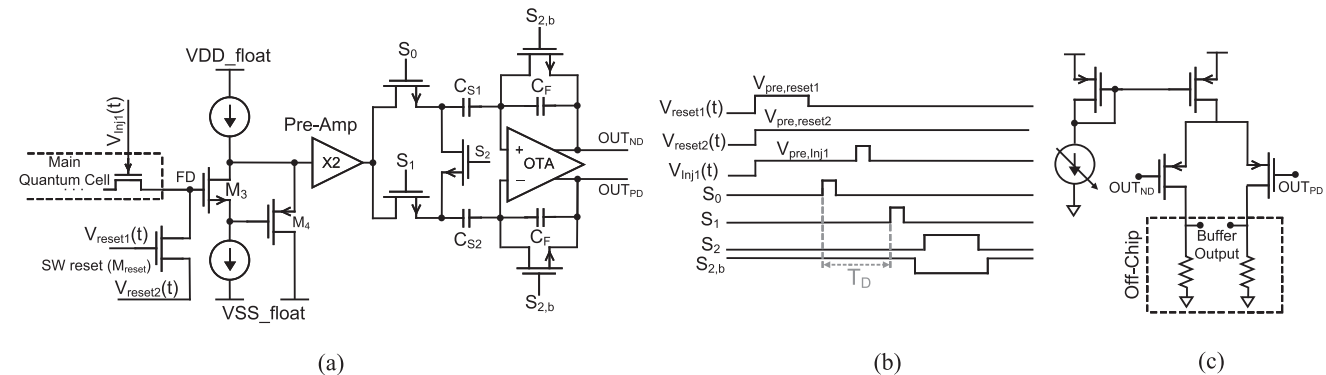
VDD_float

$V_{Inj1}(t)$

Main Quantum Cell

FD

$M_3$

$M_4$

$V_{reset1}(t)$

SW reset ($M_{reset}$)

$V_{reset2}(t)$

VSS_float

Pre-Amp

X2

$S_0$

$S_1$

$S_2$

$C_{S1}$

$C_{S2}$

$S_{2,b}$

$C_F$

+

OTA

−

$C_F$

$S_{2,b}$

$OUT_{ND}$

$OUT_{PD}$

(a)

$V_{reset1}(t)$

$V_{pre,reset1}$

$V_{reset2}(t)$

$V_{pre,reset2}$

$V_{Inj1}(t)$

$V_{pre,Inj1}$

$S_0$

$S_1$

$S_2$

$S_{2,b}$

$T_D$

(b)

$OUT_{ND}$

$OUT_{PD}$

Buffer Output

Off-Chip

(c)